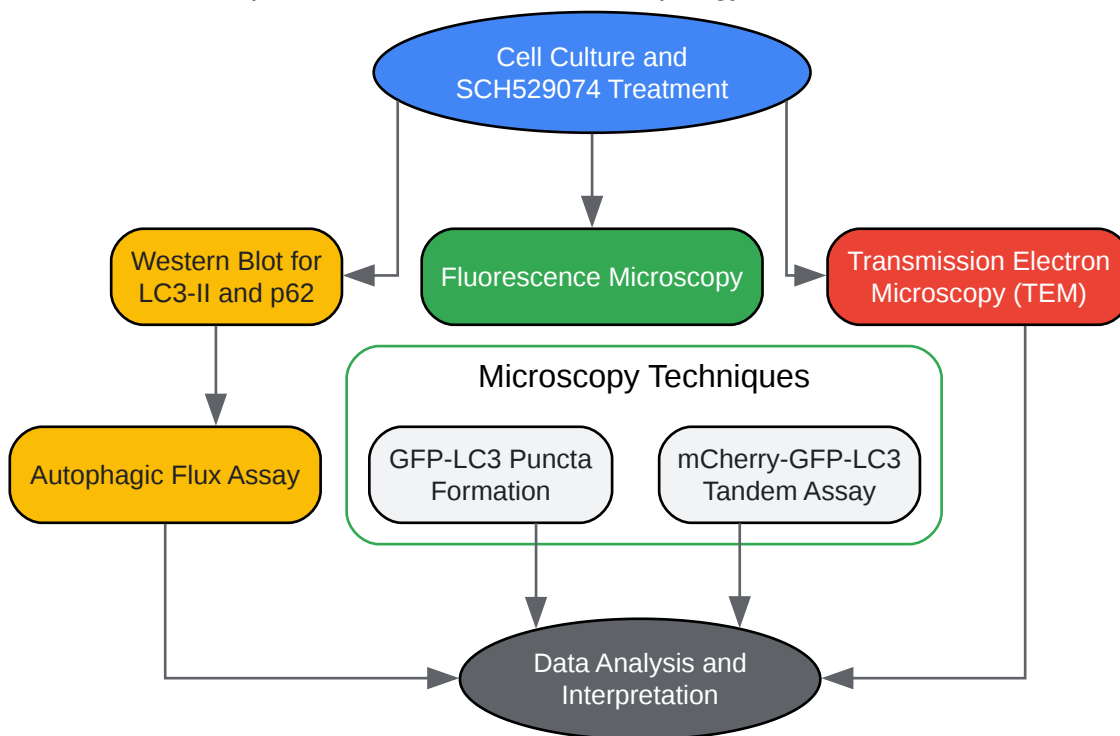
Cell Culture and SCH529074 Treatment

Western Blot for LC3-II and p62

Fluorescence Microscopy

Transmission Electron Microscopy (TEM)

Microscopy Techniques

Autophagic Flux Assay

GFP-LC3 Puncta Formation

mCherry-GFP-LC3 Tandem Assay

Data Analysis and Interpretation